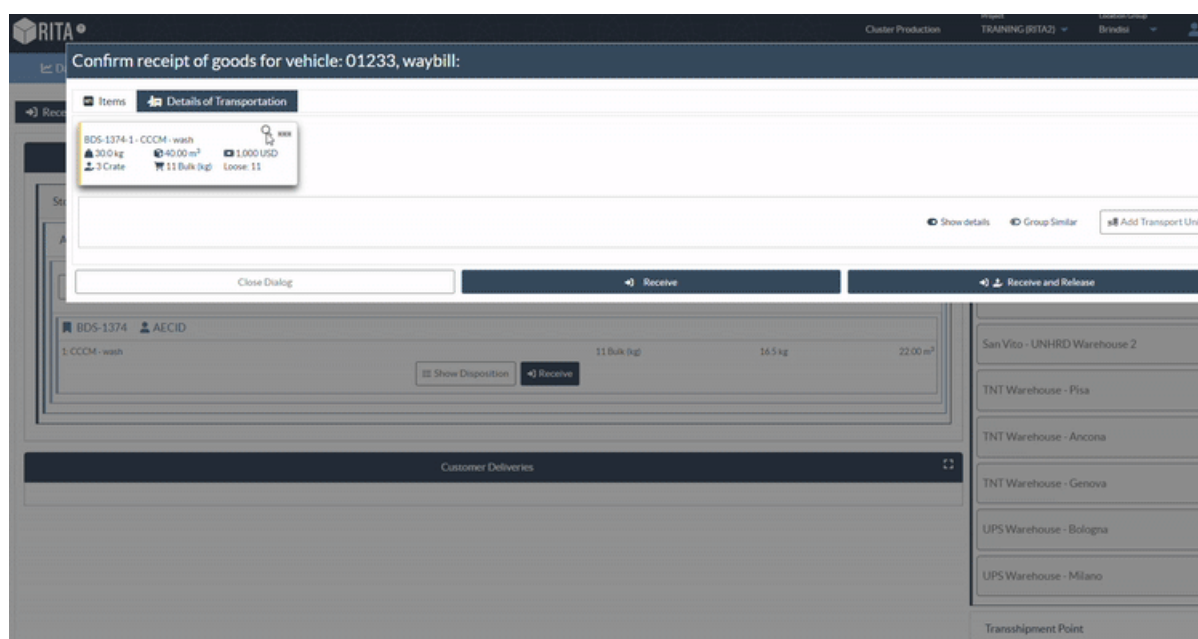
RITA

Cluster Production

Project
TRAINING (RITA2)

Location Group
Brindisi

Confirm receipt of goods for vehicle: 01233, waybill:

Items
Details of Transportation

BDS-1374-1 - CCCM - wash
30.0 kg
40.00 m³
1,000 USD
3 Crate
11 Bulk (kg)
Loose: 11

Show details
Group Similar
Add Transport Uni

Close Dialog
Receive
Receive and Release

BDS-1374
AECID

1: CCCM - wash
11 Bulk (kg)
16.5 kg
22.00 m³

Show Disposition
Receive

Customer Deliveries

San Vito - UNHRD Warehouse 2
TNT Warehouse - Pisa
TNT Warehouse - Ancona
TNT Warehouse - Genova
UPS Warehouse - Bologna
UPS Warehouse - Milano
Transshipment Point